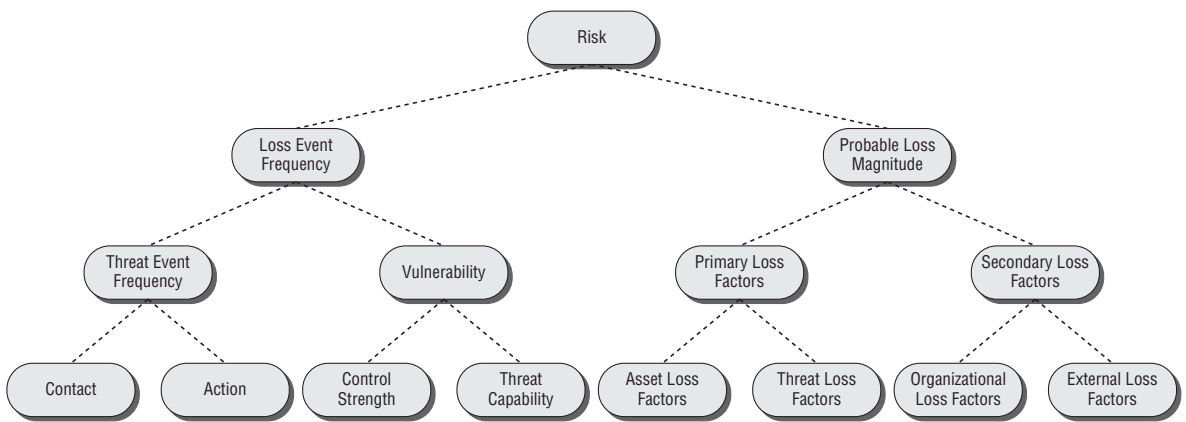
Risk

Loss Event Frequency

Probable Loss Magnitude

Threat Event Frequency

Vulnerability

Primary Loss Factors

Secondary Loss Factors

Contact

Action

Control Strength

Threat Capability

Asset Loss Factors

Threat Loss Factors

Organizational Loss Factors

External Loss Factors